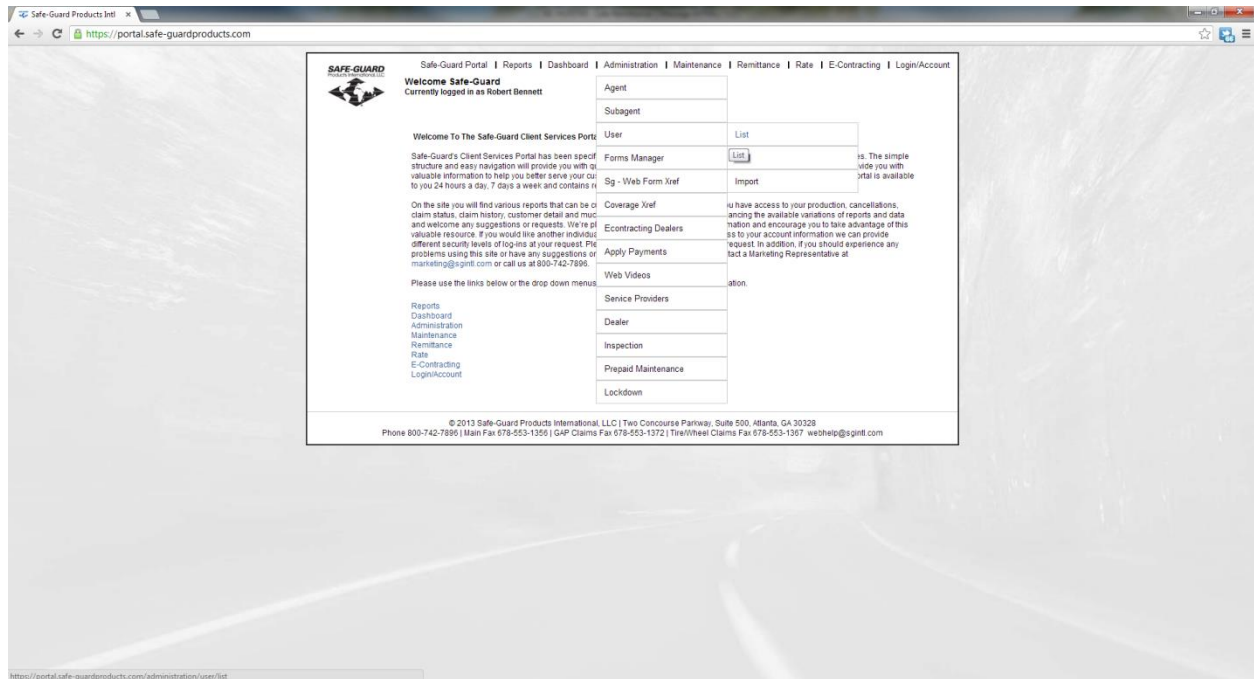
Safe-Guard Products Intl ×

https://portal.safe-guardproducts.com

SAFE-GUARD Products International LLC

Safe-Guard Portal | Reports | Dashboard | Administration | Maintenance | Remittance | Rate | E-Contracting | Login/Account

Welcome Safe-Guard
Currently logged in as Robert Bennett

Agent
Subagent
User
Forms Manager
Sg - Web Form Xref
Coverage Xref
Econtracting Dealers
Apply Payments
Web Videos
Service Providers
Dealer
Inspection
Prepaid Maintenance
Lockdown

List
List
Import

Welcome To The Safe-Guard Client Services Porta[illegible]

Safe-Guard's Client Services Portal has been specif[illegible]es. The simple structure and easy navigation will provide you with q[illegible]vide you with valuable information to help you better serve your cu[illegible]ortal is available to you 24 hours a day, 7 days a week and contains r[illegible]

On the site you will find various reports that can be c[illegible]u have access to your production, cancellations, claim status, claim history, customer detail and muc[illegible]ancing the available variations of reports and data and welcome any suggestions or requests. We're p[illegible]mation and encourage you to take advantage of this valuable resource. If you would like another individu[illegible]ss to your account information we can provide different security levels of log-ins at your request. Ple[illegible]request. In addition, if you should experience any problems using this site or have any suggestions o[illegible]tact a Marketing Representative at marketing@sgintl.com or call us at 800-742-7896.

Please use the links below or the drop down menus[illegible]ation.

Reports
Dashboard
Administration
Maintenance
Remittance
Rate
E-Contracting
Login/Account

© 2013 Safe-Guard Products International, LLC | Two Concourse Parkway, Suite 500, Atlanta, GA 30328
Phone 800-742-7896 | Main Fax 678-553-1356 | GAP Claims Fax 678-553-1372 | Tire/Wheel Claims Fax 678-553-1367 webhelp@sgintl.com

https://portal.safe-guardproducts.com/administration/user/list